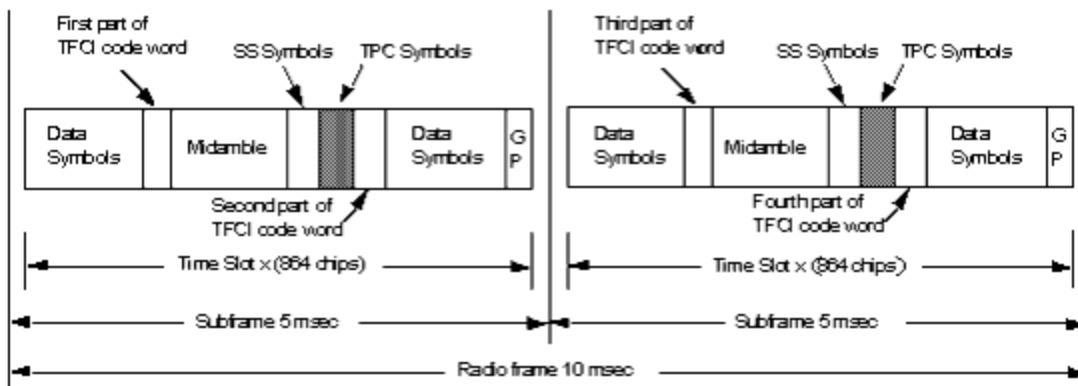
First part of TFCI code word

SS Symbols

TPC Symbols

Data Symbols

Midamble

Data Symbols

G P

Second part of TFCI code word

Time Slot x (864 chips)

Subframe 5 msec

Third part of TFCI code word

SS Symbols

TPC Symbols

Data Symbols

Midamble

Data Symbols

G P

Fourth part of TFCI code word

Time Slot x (864 chips)

Subframe 5 msec

Radio frame 10 msec